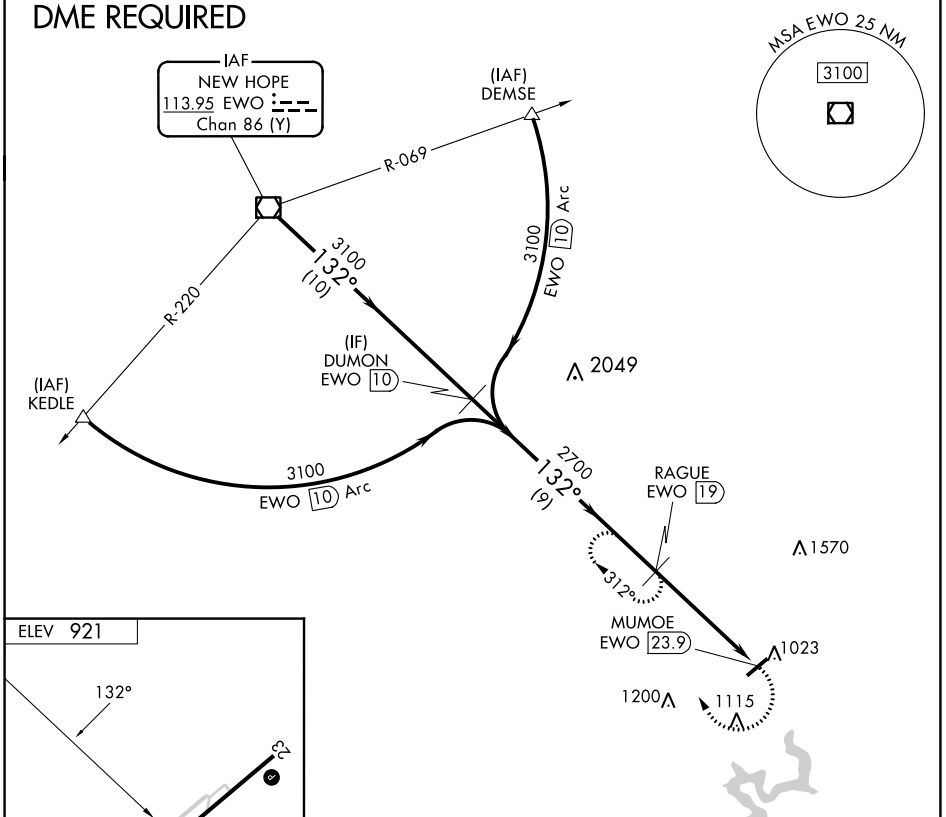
DME REQUIRED

MSA EWO 25 NM
3100

IAF
NEW HOPE
113.95 EWO
Chan 86 (Y)

(IAF)
DEMSE

R-069

3100
EWO 10 Arc

3100
132°
(10)

R-220

(IF)
DUMON
EWO 10

2049

(IAF)
KEDLE

3100
EWO 10 Arc

2700
132°
(9)

RAGUE
EWO 19

1570

312°

MUMOE
EWO 23.9

1023

1200

1115

ELEV 921

132°

23